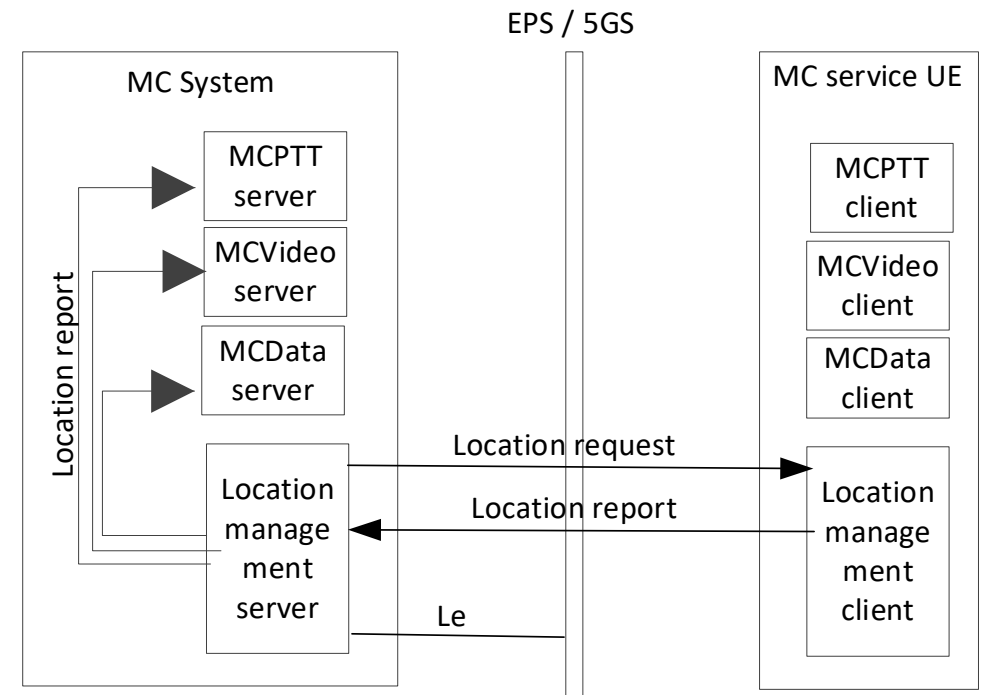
EPS / 5GS

MC System

MCPTT server

MCVideo server

MCData server

Location management server

Location report

MC service UE

MCPTT client

MCVideo client

MCData client

Location management client

Location request

Location report

Le